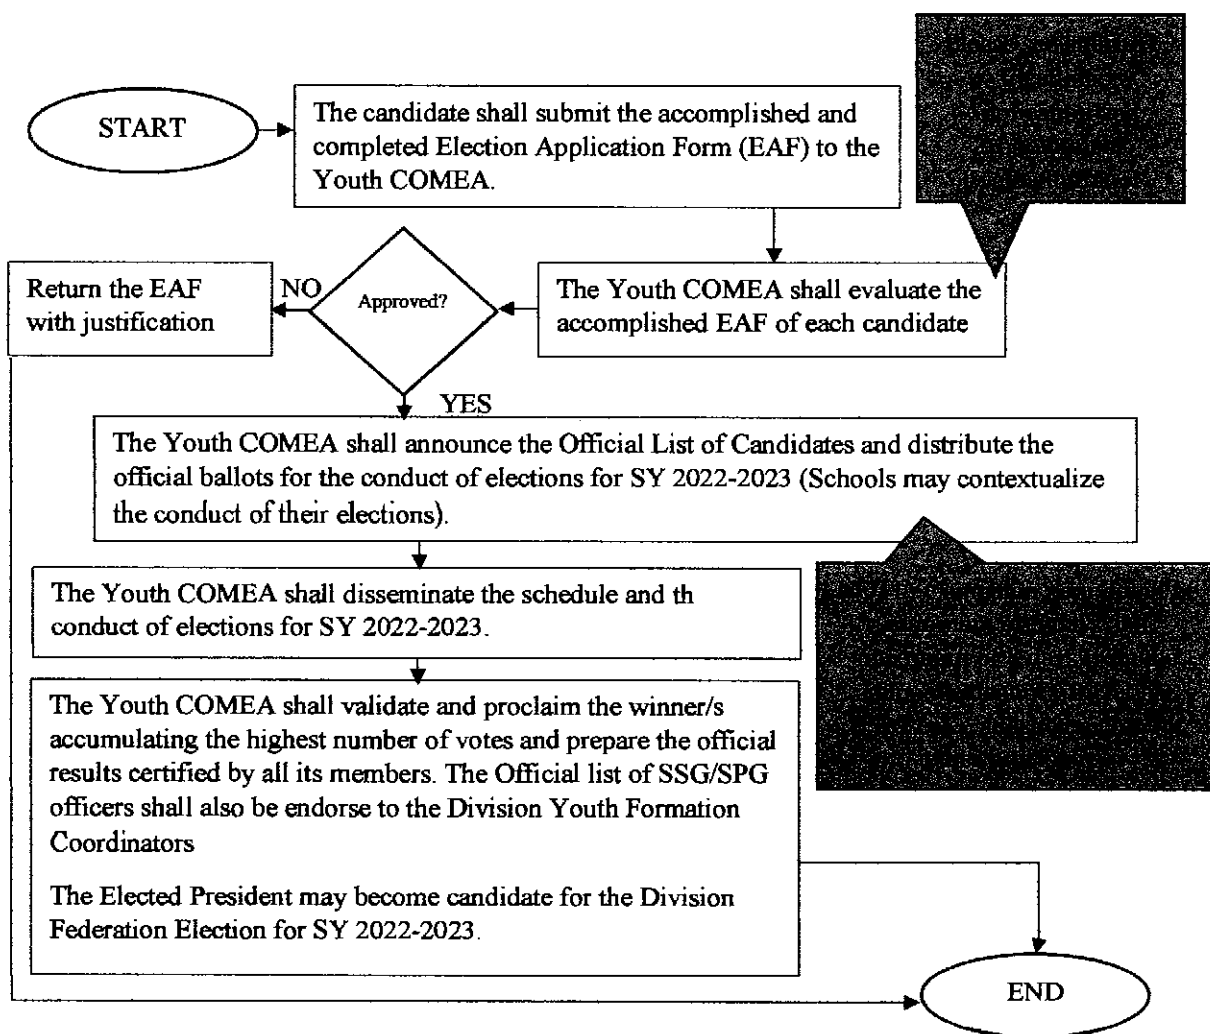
START

The candidate shall submit the accomplished and completed Election Application Form (EAF) to the Youth COMEA.

The Youth COMEA shall evaluate the accomplished EAF of each candidate

Approved?

NO

Return the EAF with justification

YES

The Youth COMEA shall announce the Official List of Candidates and distribute the official ballots for the conduct of elections for SY 2022-2023 (Schools may contextualize the conduct of their elections).

The Youth COMEA shall disseminate the schedule and th conduct of elections for SY 2022-2023.

The Youth COMEA shall validate and proclaim the winner/s accumulating the highest number of votes and prepare the official results certified by all its members. The Official list of SSG/SPG officers shall also be endorse to the Division Youth Formation Coordinators

The Elected President may become candidate for the Division Federation Election for SY 2022-2023.

END